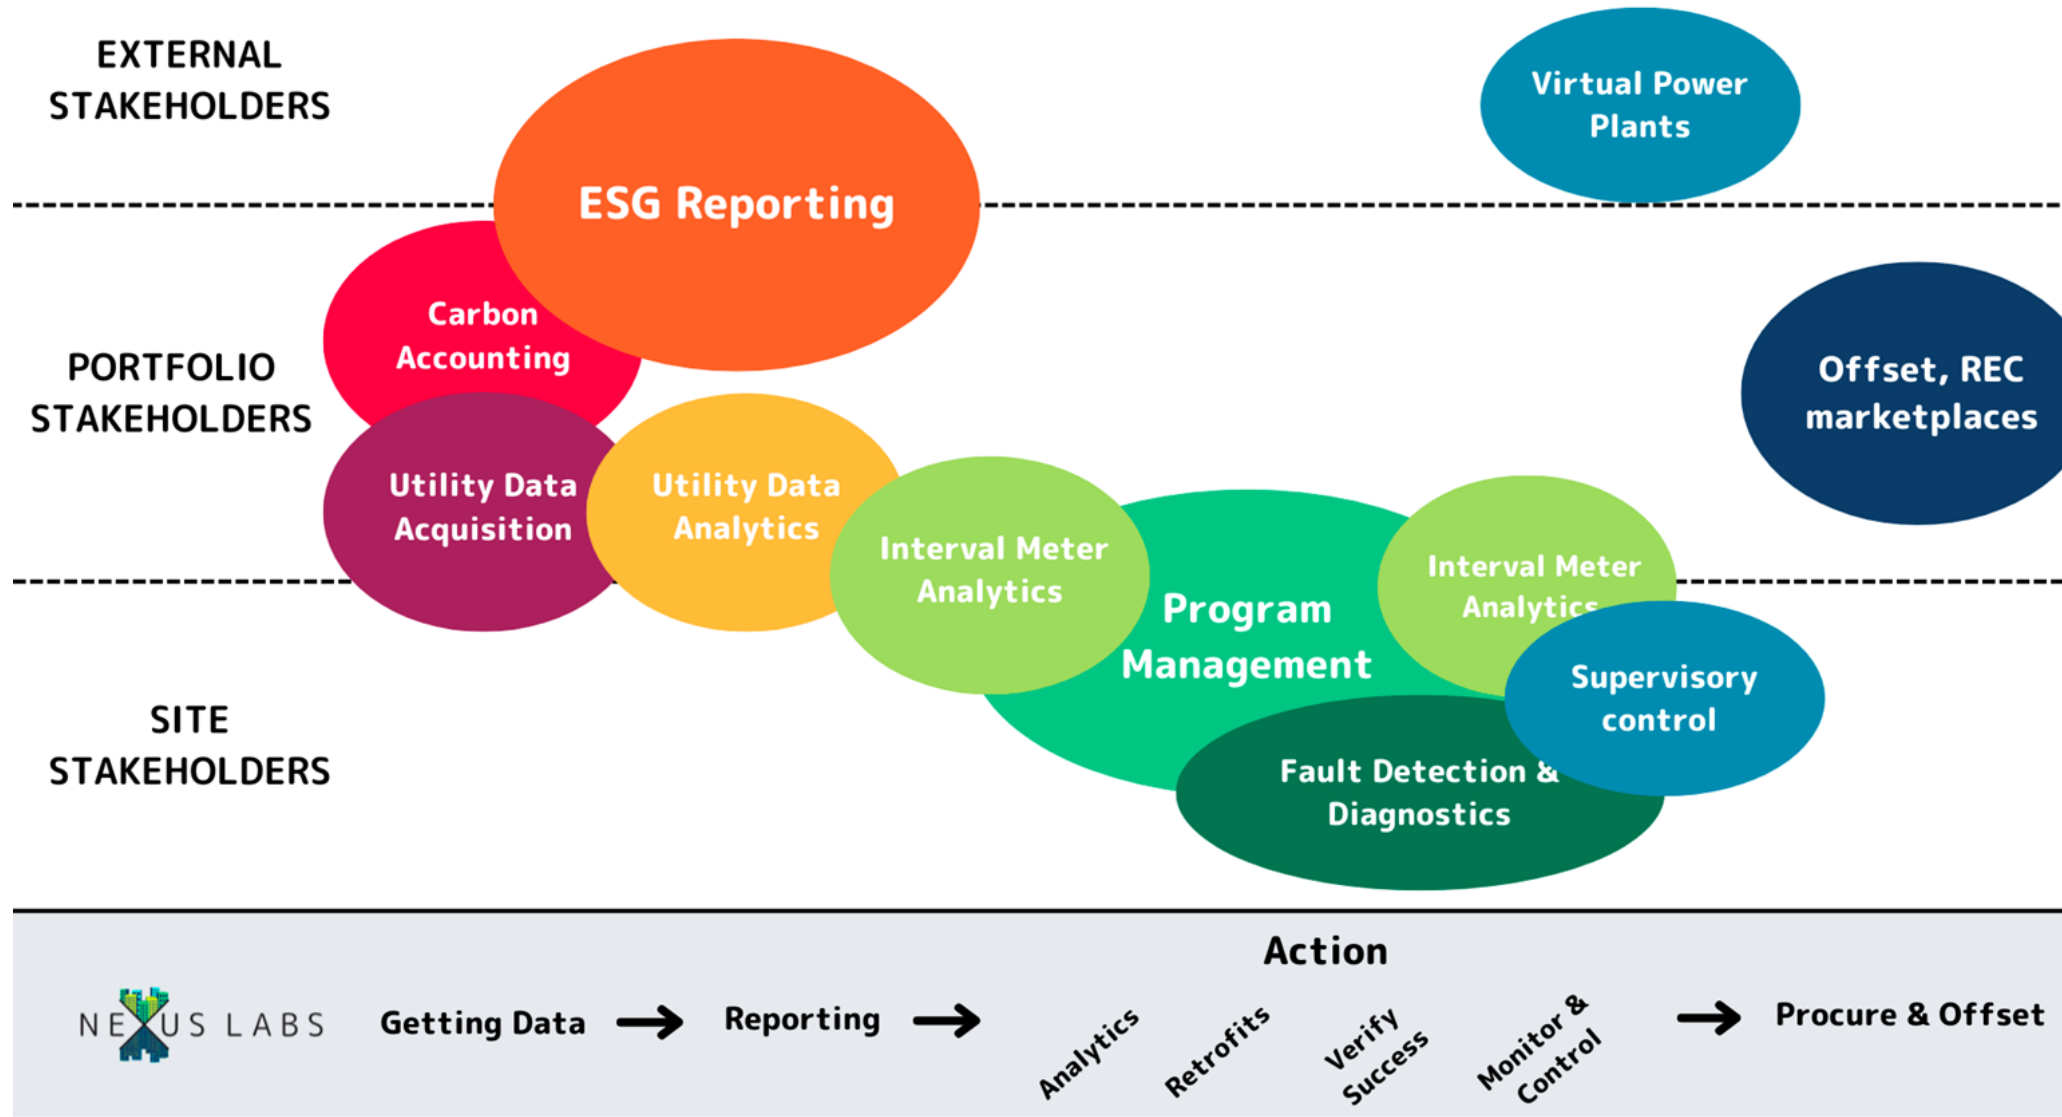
EXTERNAL STAKEHOLDERS

ESG Reporting

Virtual Power Plants

PORTFOLIO STAKEHOLDERS

Carbon Accounting

Offset, REC marketplaces

Utility Data Acquisition

Utility Data Analytics

Interval Meter Analytics

Program Management

Interval Meter Analytics

Supervisory control

SITE STAKEHOLDERS

Fault Detection & Diagnostics

Action

NEXUS LABS

Getting Data → Reporting → Analytics Retrofits Verify Success Monitor & Control → Procure & Offset